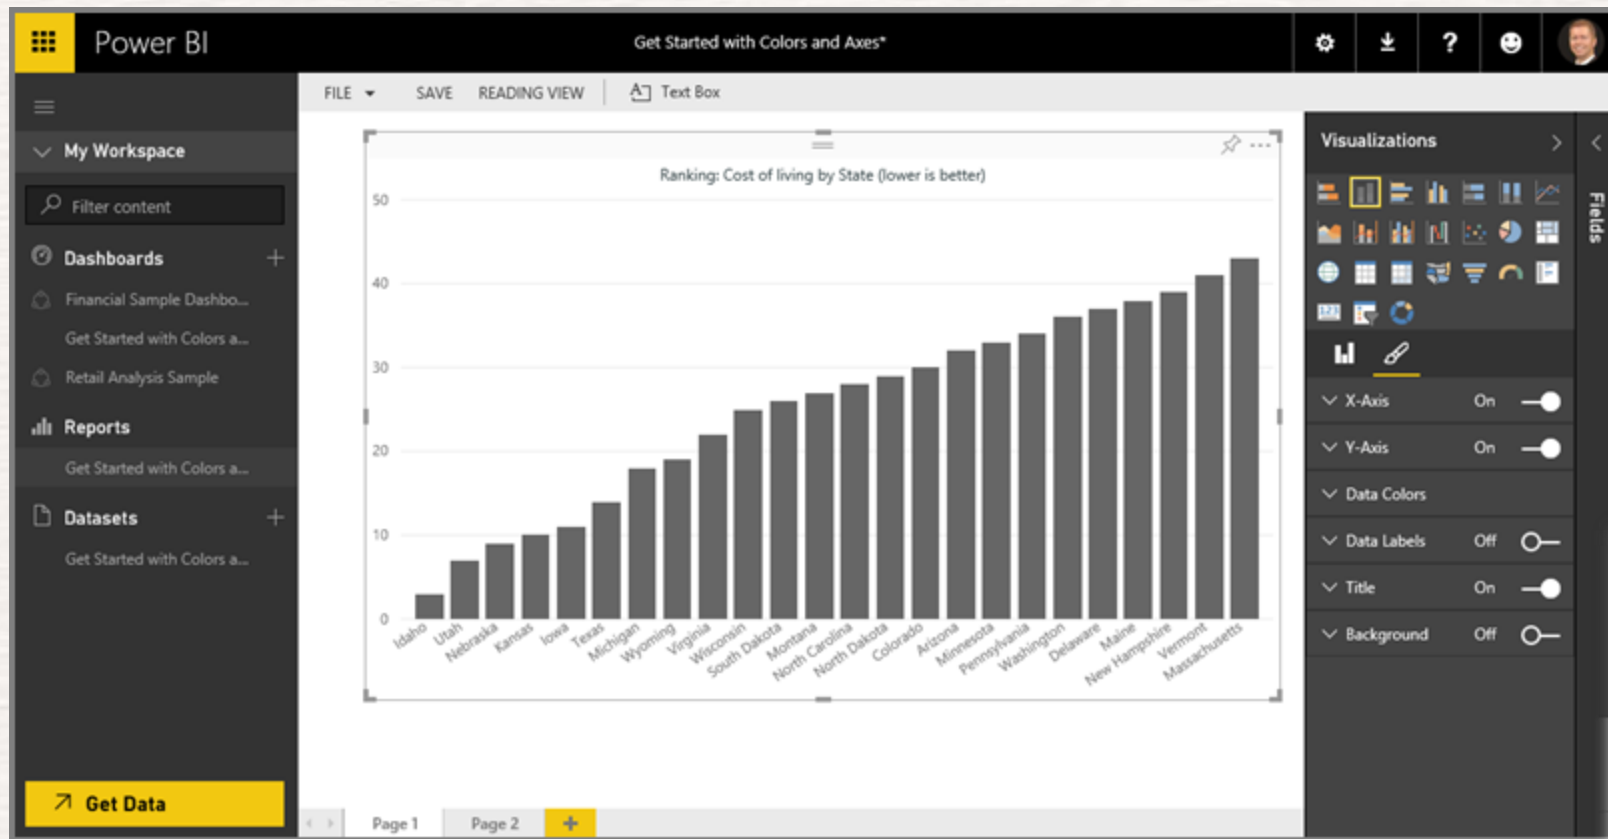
Power BI

Get Started with Colors and Axes*

My Workspace

Filter content

Dashboards

Financial Sample Dashbo...

Get Started with Colors a...

Retail Analysis Sample

Reports

Get Started with Colors a...

Datasets

Get Started with Colors a...

Get Data

FILE SAVE READING VIEW Text Box

Ranking: Cost of living by State (lower is better)

50
40
30
20
10
0

Idaho Utah Nebraska Kansas Iowa Texas Michigan Wyoming Virginia Wisconsin South Dakota Montana North Carolina North Dakota Colorado Arizona Minnesota Pennsylvania Washington Delaware Maine New Hampshire Vermont Massachusetts

Page 1 Page 2 +

Visualizations

Fields

X-Axis On

Y-Axis On

Data Colors

Data Labels Off

Title On

Background Off